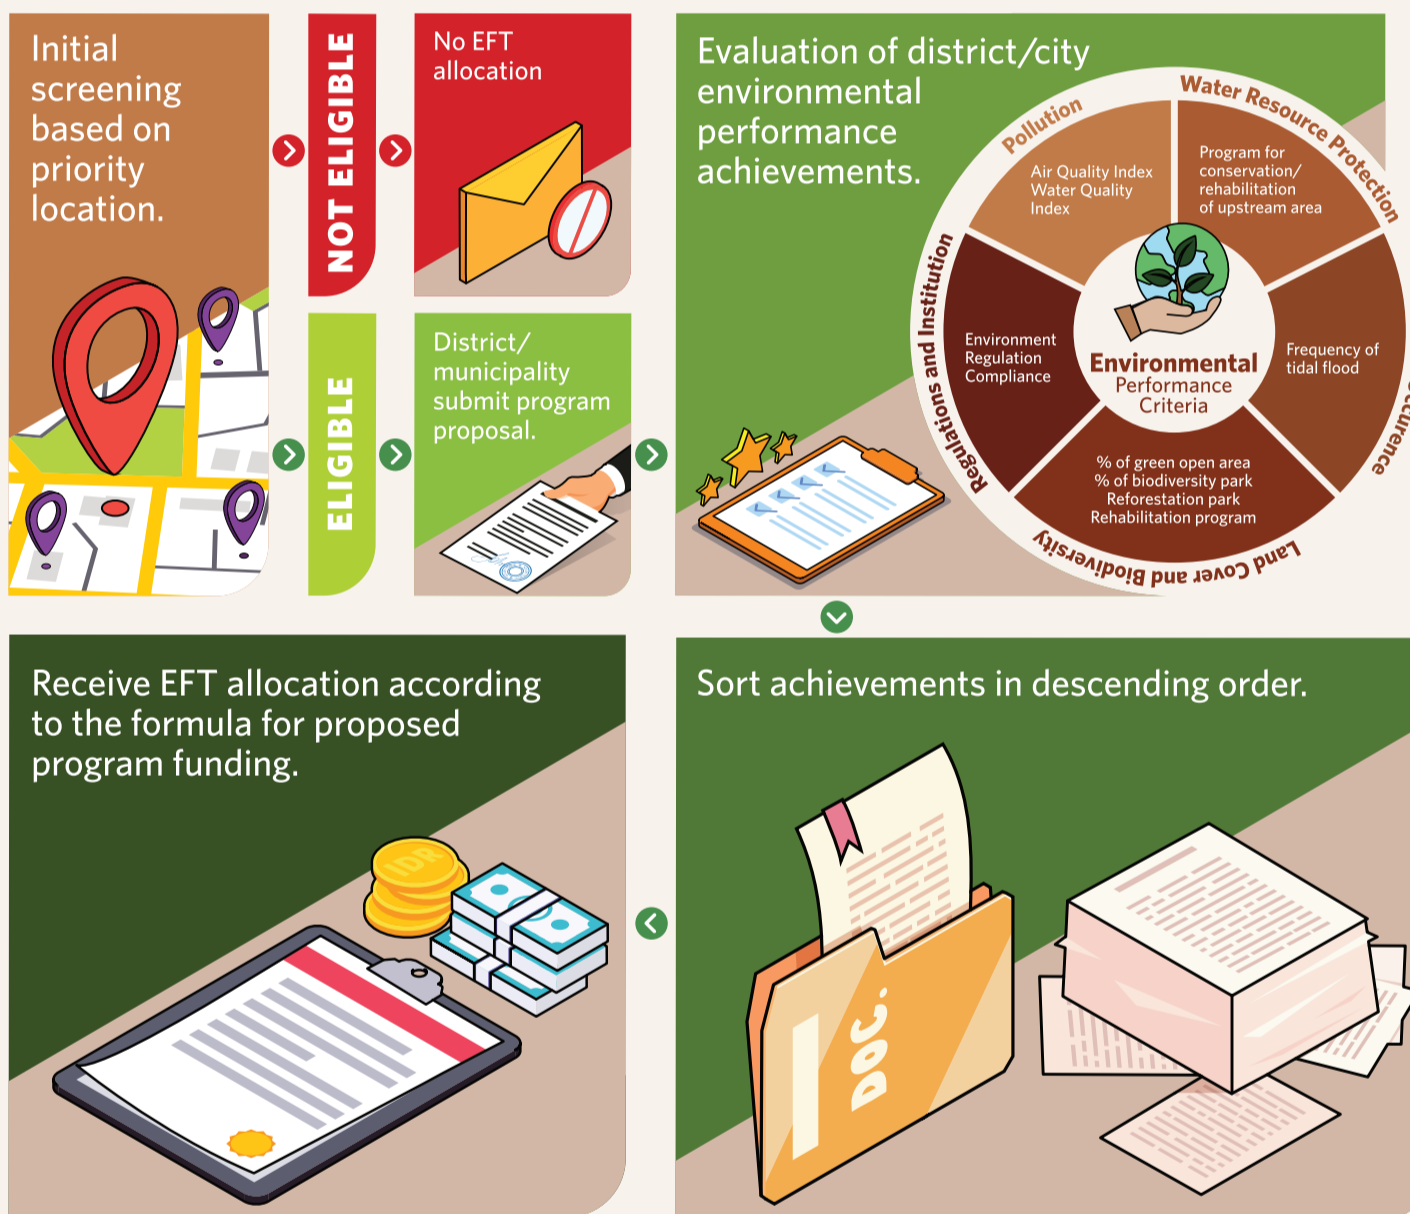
Initial screening based on priority location.

NOT ELIGIBLE

No EFT allocation

ELIGIBLE

District/ municipality submit program proposal.

Evaluation of district/city environmental performance achievements.

Pollution

Air Quality Index
Water Quality Index

Water Resource Protection

Program for conservation/ rehabilitation of upstream area

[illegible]ccurence

Frequency of tidal flood

Land Cover and Biodiversity

% of green open area
% of biodiversity park
Reforestation park
Rehabilitation program

Regulations and Institution

Environment Regulation Compliance

Environmental Performance Criteria

Receive EFT allocation according to the formula for proposed program funding.

IDR

Sort achievements in descending order.

DOC.